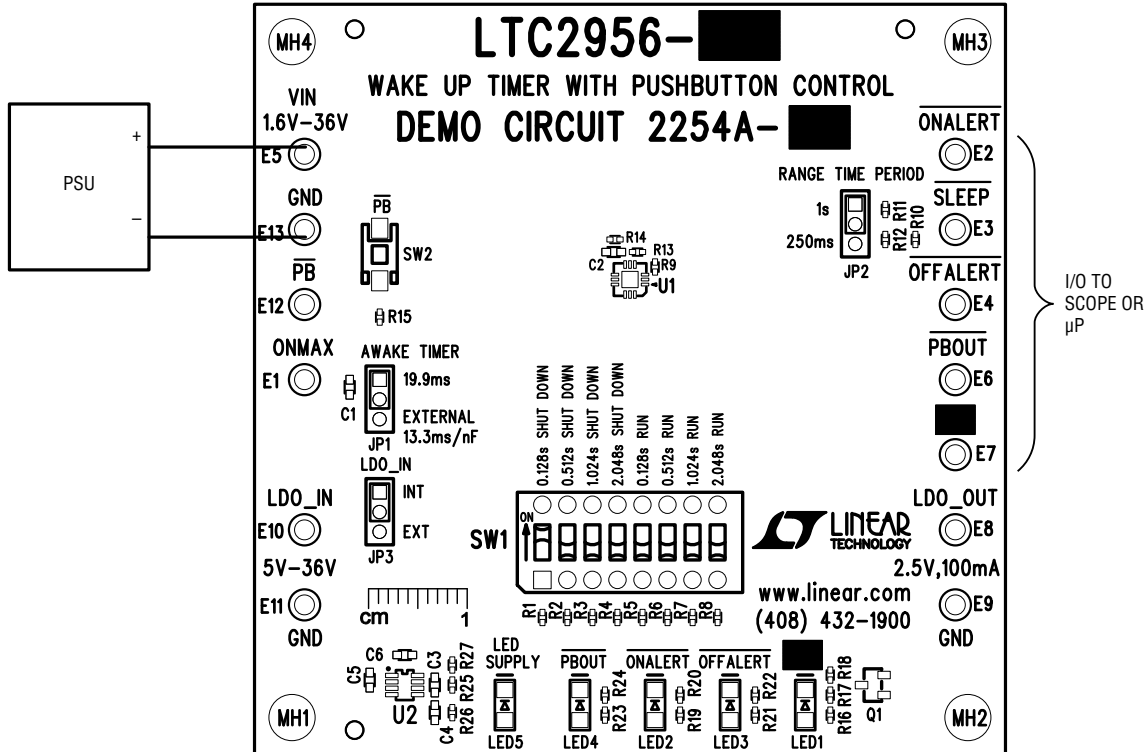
PSU
+
–

MH4
LTC2956-
MH3
WAKE UP TIMER WITH PUSHBUTTON CONTROL
DEMO CIRCUIT 2254A-

VIN
1.6V–36V
E5
GND
E13
$\overline{PB}$
E12
ONMAX
E1
LDO_IN
E10
5V–36V
E11
GND

$\overline{PB}$
SW2
R15
AWAKE TIMER
19.9ms
C1
EXTERNAL
13.3ms/nF
JP1
LDO_IN
INT
EXT
JP3

R14
C2
R13
R9
U1

RANGE TIME PERIOD
1s
250ms
JP2
R11
R10
R12

$\overline{ONALERT}$
E2
$\overline{SLEEP}$
E3
$\overline{OFFALERT}$
E4
$\overline{PBOUT}$
E6
E7
LDO_OUT
E8
2.5V,100mA
E9
GND

I/O TO
SCOPE OR
µP

0.128s SHUT DOWN
0.512s SHUT DOWN
1.024s SHUT DOWN
2.048s SHUT DOWN
0.128s RUN
0.512s RUN
1.024s RUN
2.048s RUN
ON
SW1
R1 R2 R3 R4 R5 R6 R7 R8

LINEAR
TECHNOLOGY
www.linear.com
(408) 432–1900

cm
1

C6
C5
C3
R27
R25
R26
C4
U2
LED
SUPPLY
LED5
$\overline{PBOUT}$
R24
R23
LED4
$\overline{ONALERT}$
R20
R19
LED2
$\overline{OFFALERT}$
R22
R21
LED3
R18
R17
R16
LED1
Q1
MH1
MH2